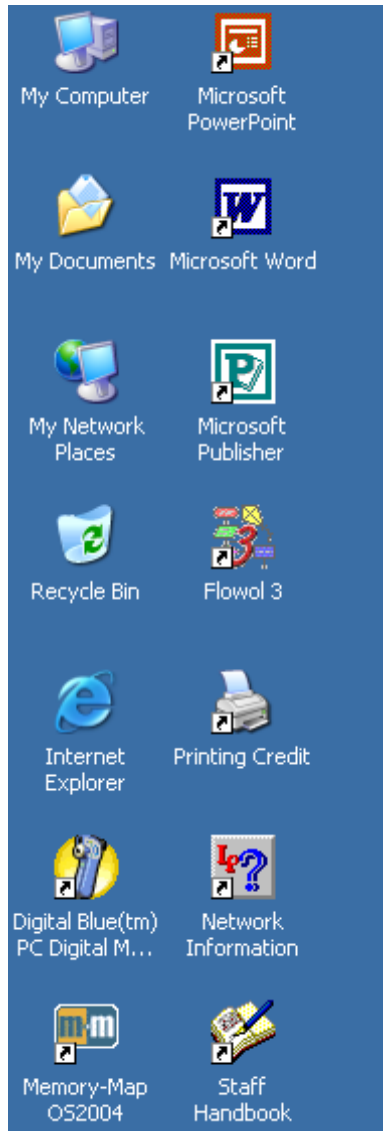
My Computer

Microsoft PowerPoint

My Documents

Microsoft Word

My Network Places

Microsoft Publisher

Recycle Bin

Flowol 3

Internet Explorer

Printing Credit

Digital Blue(tm) PC Digital M...

Network Information

Memory-Map OS2004

Staff Handbook